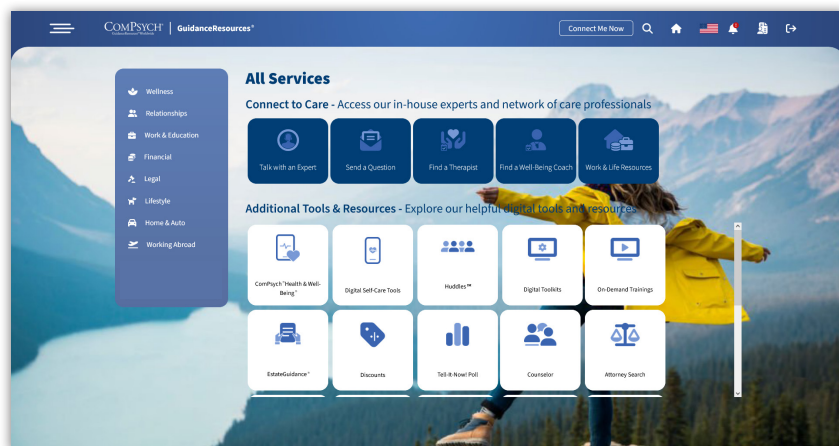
CᴏᴍPsʏᴄʜ® | GuidanceResources®

Connect Me Now

Wellness
Relationships
Work & Education
Financial
Legal
Lifestyle
Home & Auto
Working Abroad

All Services

Connect to Care - Access our in-house experts and network of care professionals

Talk with an Expert
Send a Question
Find a Therapist
Find a Well-Being Coach
Work & Life Resources

Additional Tools & Resources - Explore our helpful digital tools and resources

ComPsych "Health & Well-Being"
Digital Self-Care Tools
Huddles™
Digital Toolkits
On-Demand Trainings
EstateGuidance®
Discounts
Tell-It-Now! Poll
Counselor
Attorney Search